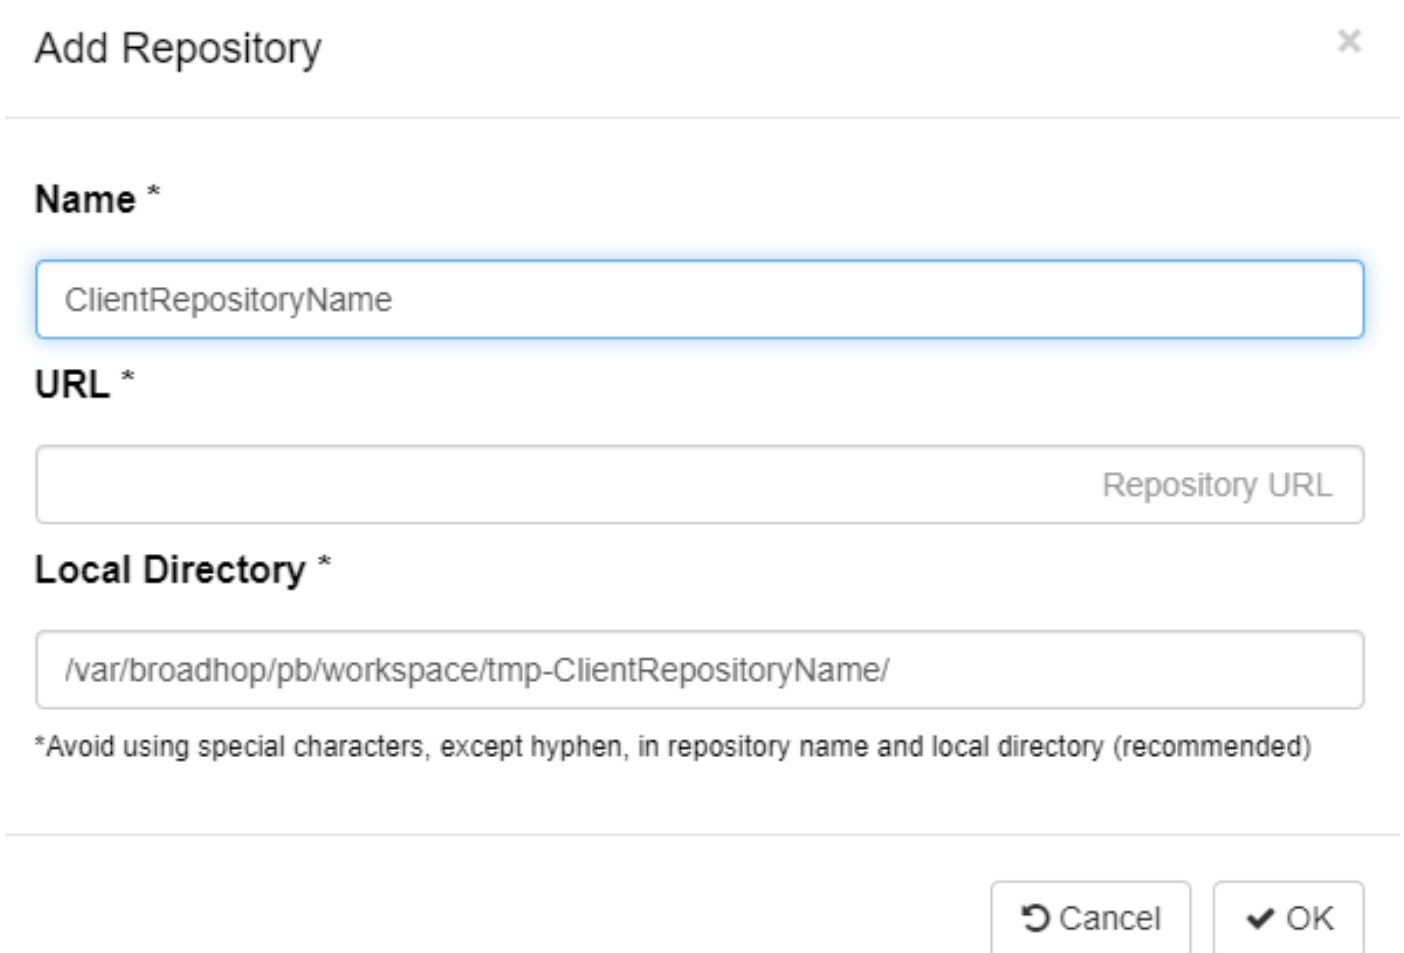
Add Repository

×

Name *

ClientRepositoryName

URL *

Repository URL

Local Directory *

/var/broadhop/pb/workspace/tmp-ClientRepositoryName/

*Avoid using special characters, except hyphen, in repository name and local directory (recommended)

Cancel

OK